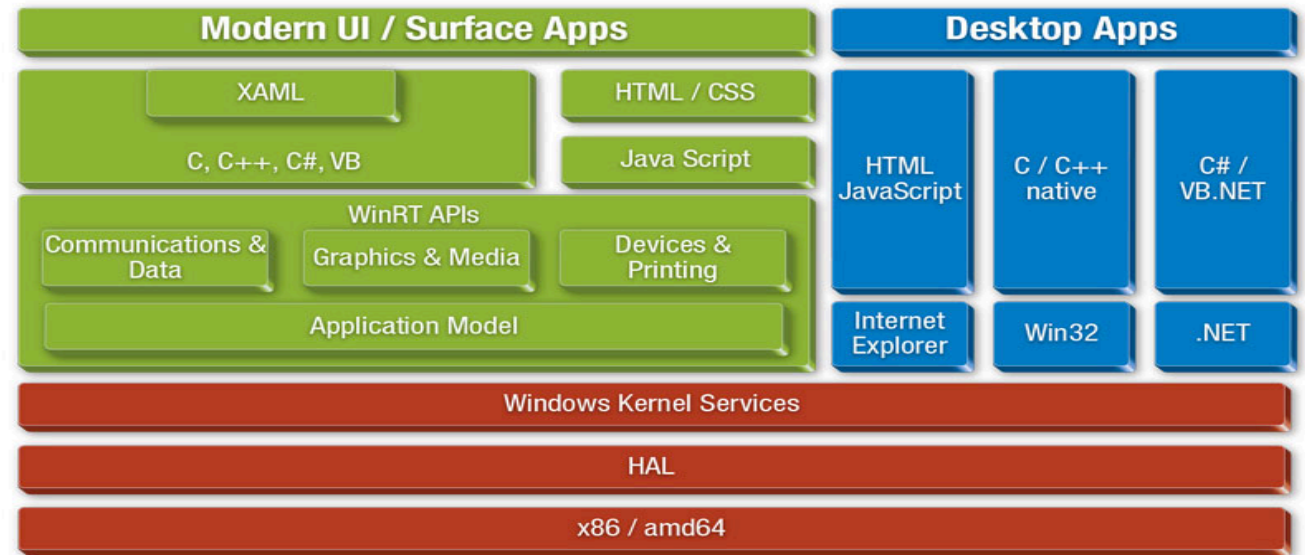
Modern UI / Surface Apps

Desktop Apps

XAML

C, C++, C#, VB

HTML / CSS

Java Script

WinRT APIs

Communications & Data

Graphics & Media

Devices & Printing

Application Model

HTML JavaScript

C / C++ native

C# / VB.NET

Internet Explorer

Win32

.NET

Windows Kernel Services

HAL

x86 / amd64